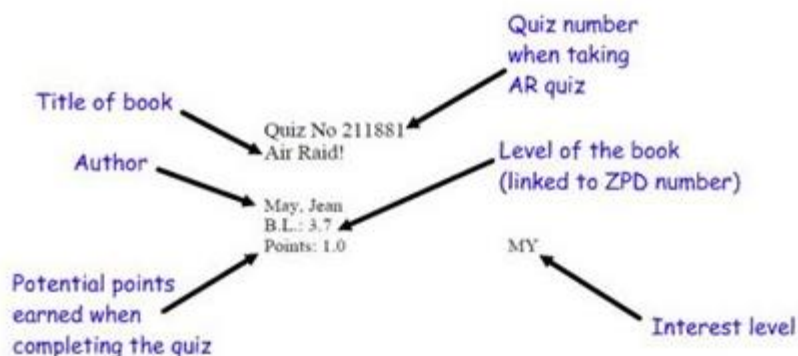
Quiz number when taking AR quiz

Title of book

Quiz No 211881
Air Raid!

Author

Level of the book (linked to ZPD number)

May, Jean
B.L.: 3.7
Points: 1.0

MY

Potential points earned when completing the quiz

Interest level